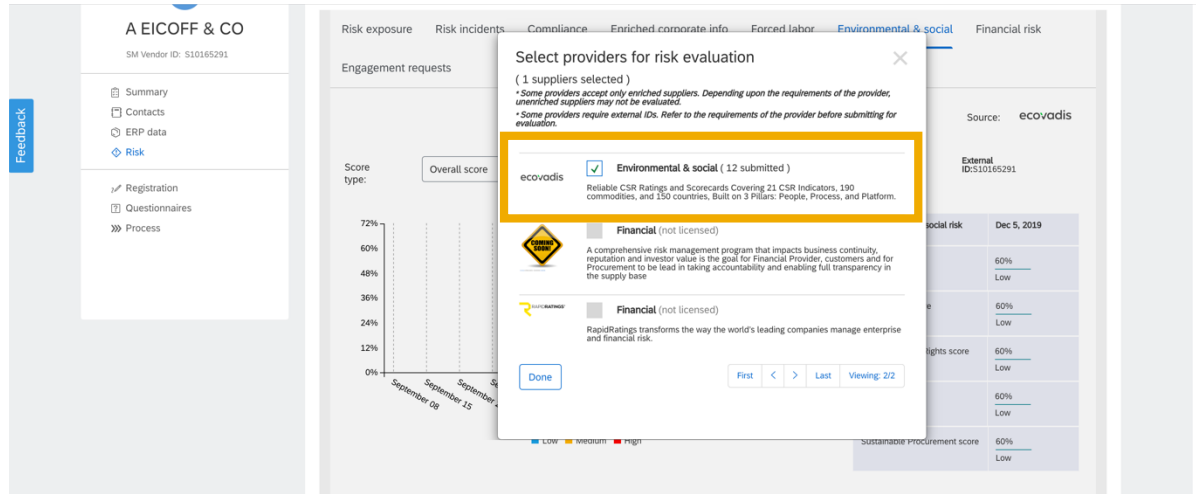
A EICOFF & CO

SM Vendor ID: S10165291

Summary
Contacts
ERP data
Risk

Registration
Questionnaires
Process

Feedback

Risk exposure Risk incidents Compliance Enriched corporate info Forced labor Environmental & social Financial risk

Engagement requests

Source: ecovadis

Score type: Overall score

External ID:S10165291

72%
60%
48%
36%
24%
12%
0%

September 08
September 15

Low Medium High

| social risk | Dec 5, 2019 |
|---|---|
| | 60% Low |
| e | 60% Low |
| lights score | 60% Low |
| | 60% Low |
| Sustainable Procurement score | 60% Low |

Select providers for risk evaluation

( 1 suppliers selected )

* Some providers accept only enriched suppliers. Depending upon the requirements of the provider, unenriched suppliers may not be evaluated.

* Some providers require external IDs. Refer to the requirements of the provider before submitting for evaluation.

ecovadis

Environmental & social ( 12 submitted )

Reliable CSR Ratings and Scorecards Covering 21 CSR Indicators, 190 commodities, and 150 countries, Built on 3 Pillars: People, Process, and Platform.

COMING SOON!

Financial (not licensed)

A comprehensive risk management program that impacts business continuity, reputation and investor value is the goal for Financial Provider, customers and for Procurement to be lead in taking accountability and enabling full transparency in the supply base

RAPIDRATINGS

Financial (not licensed)

RapidRatings transforms the way the world's leading companies manage enterprise and financial risk.

Done

First < > Last Viewing: 2/2